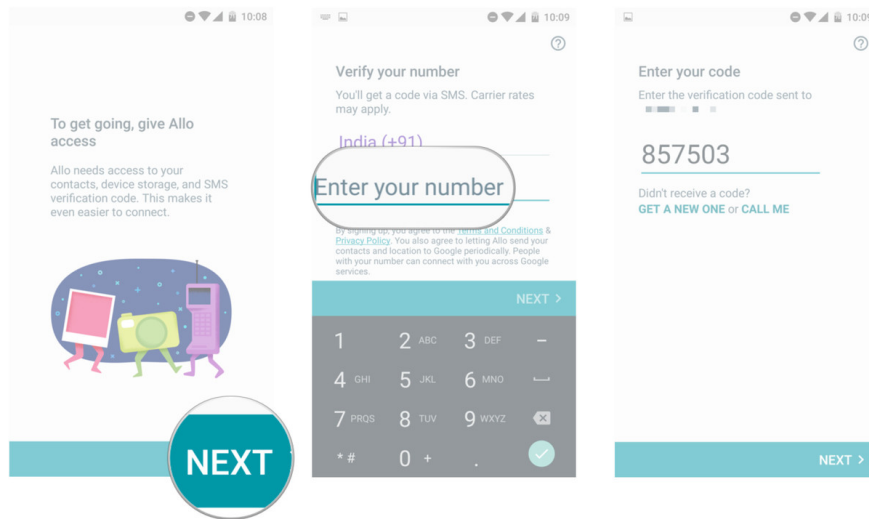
10:08

To get going, give Allo access

Allo needs access to your contacts, device storage, and SMS verification code. This makes it even easier to connect.

NEXT

10:09

Verify your number

You'll get a code via SMS. Carrier rates may apply.

India (+91)

Enter your number

By signing up, you agree to the Terms and Conditions & Privacy Policy. You also agree to letting Allo send your contacts and location to Google periodically. People with your number can connect with you across Google services.

NEXT >

1
2 ABC
3 DEF
–
4 GHI
5 JKL
6 MNO
7 PRQS
8 TUV
9 WXYZ
* #
0 +
.

10:0

Enter your code

Enter the verification code sent to

857503

Didn't receive a code?
GET A NEW ONE or CALL ME

NEXT >